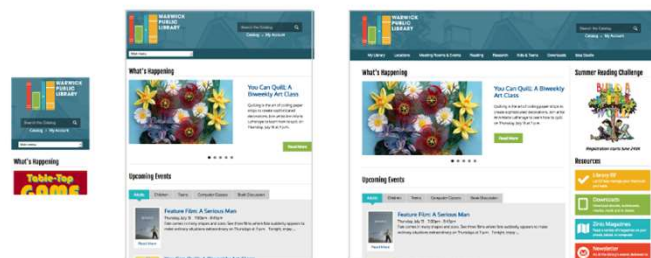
WARWICK PUBLIC LIBRARY
Search the Catalog
Catalog · My Account
What's Happening
Table-Top GAME

WARWICK PUBLIC LIBRARY
Search the Catalog
Catalog · My Account
What's Happening
You Can Quilt: A Biweekly Art Class
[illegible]
Read More
Upcoming Events
Adults Children Teens Computer Classes Book Discussion
Feature Film: A Serious Man
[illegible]
Read More

WARWICK PUBLIC LIBRARY
Search the Catalog
Catalog · My Account
My Library Locations Meeting Rooms & Events Reading Research Kids & Teens Downloads Web Guide
What's Happening
You Can Quilt: A Biweekly Art Class
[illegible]
Read More
Upcoming Events
Adults Children Teens Computer Classes Book Discussion
Feature Film: A Serious Man
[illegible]
Read More
Summer Reading Challenge
Resources
Library 2.0
Downloads
Zinio Magazines
Newsletter